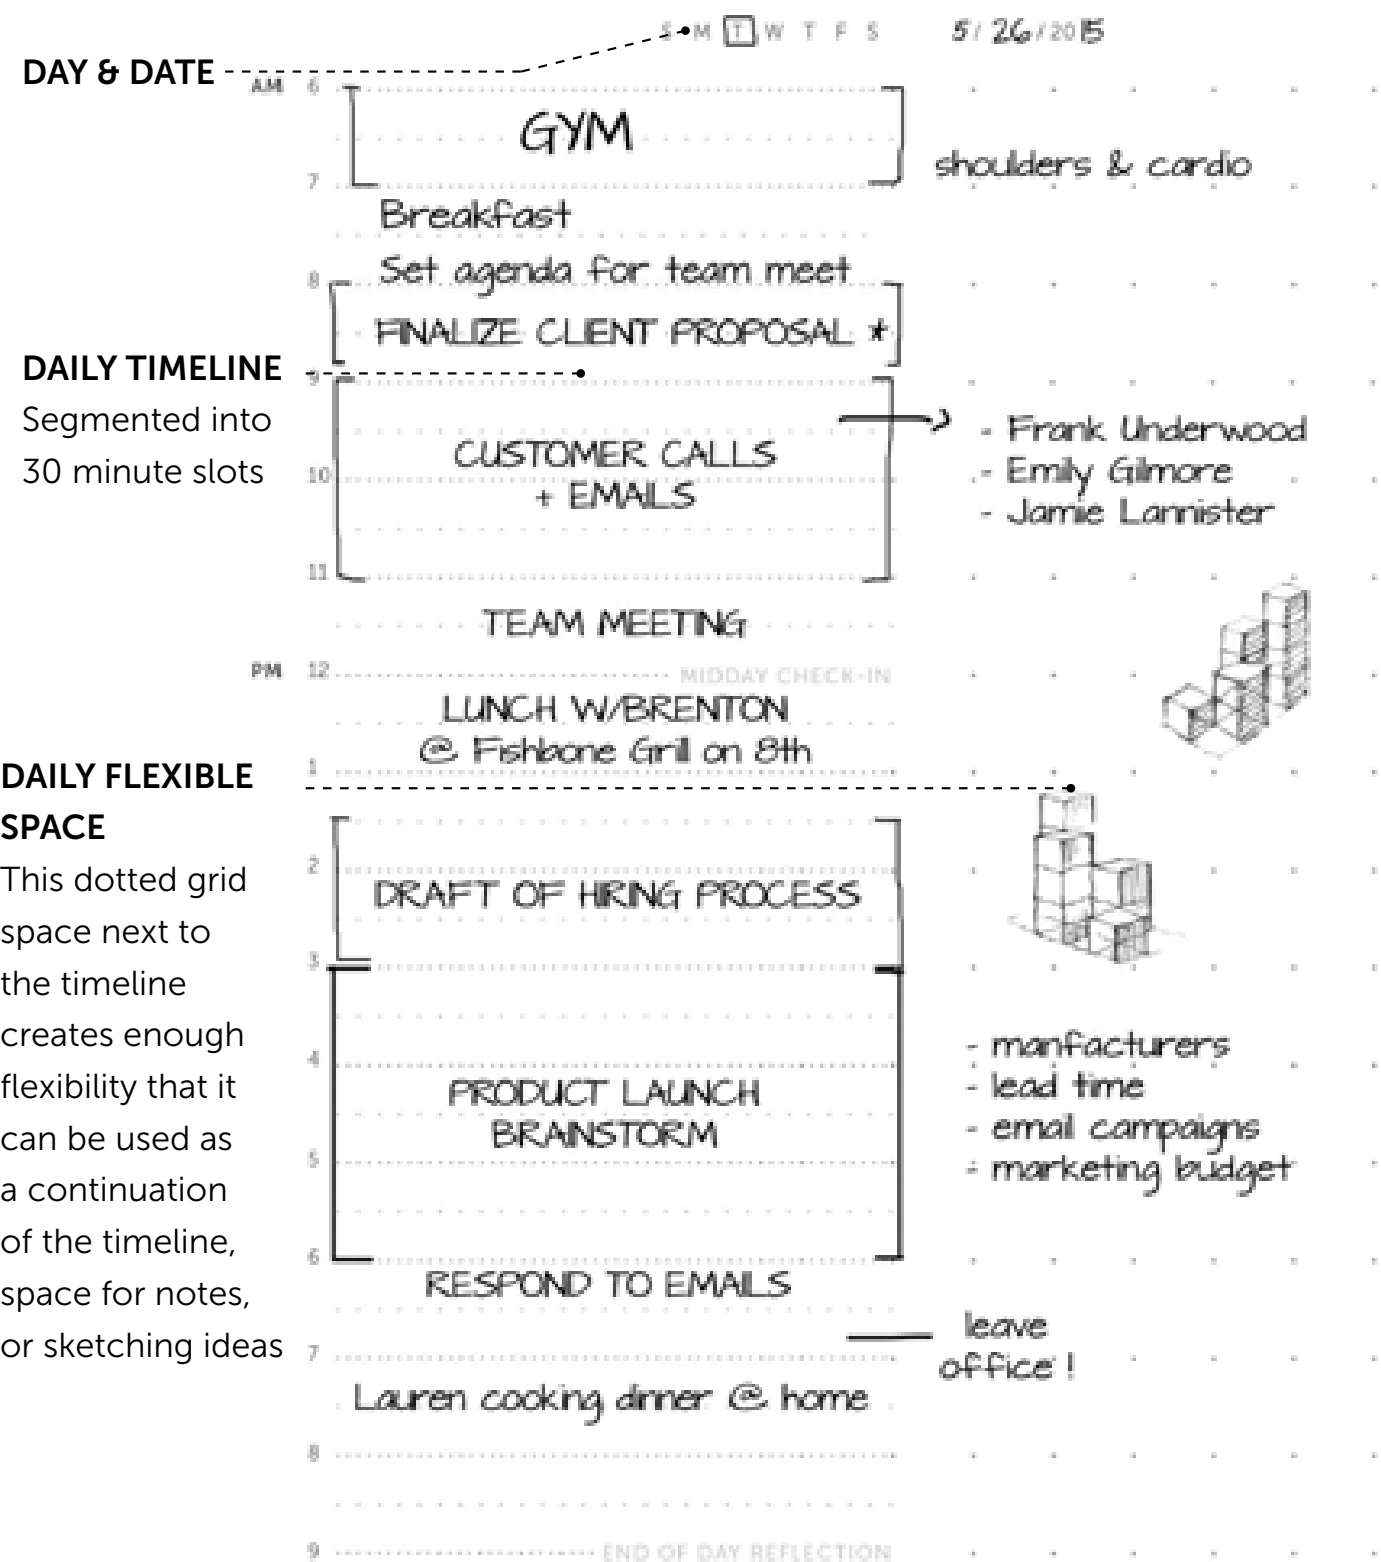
S M T W T F S 5/26/2015

DAY & DATE

AM 6

GYM

7

shoulders & cardio

Breakfast

8

Set agenda for team meet

FINALIZE CLIENT PROPOSAL *

DAILY TIMELINE
Segmented into 30 minute slots

9

10

CUSTOMER CALLS + EMAILS

- Frank Underwood
- Emily Gilmore
- Jamie Lannister

11

TEAM MEETING

PM 12

MIDDAY CHECK-IN

LUNCH W/BRENTON
@ Fishbone Grill on 8th

1

DAILY FLEXIBLE SPACE
This dotted grid space next to the timeline creates enough flexibility that it can be used as a continuation of the timeline, space for notes, or sketching ideas

2

DRAFT OF HIRING PROCESS

3

4

PRODUCT LAUNCH BRAINSTORM

- manfacturers
- lead time
- email campaigns
- marketing budget

5

6

RESPOND TO EMAILS

7

leave office !

Lauren cooking dinner @ home

8

9

END OF DAY REFLECTION